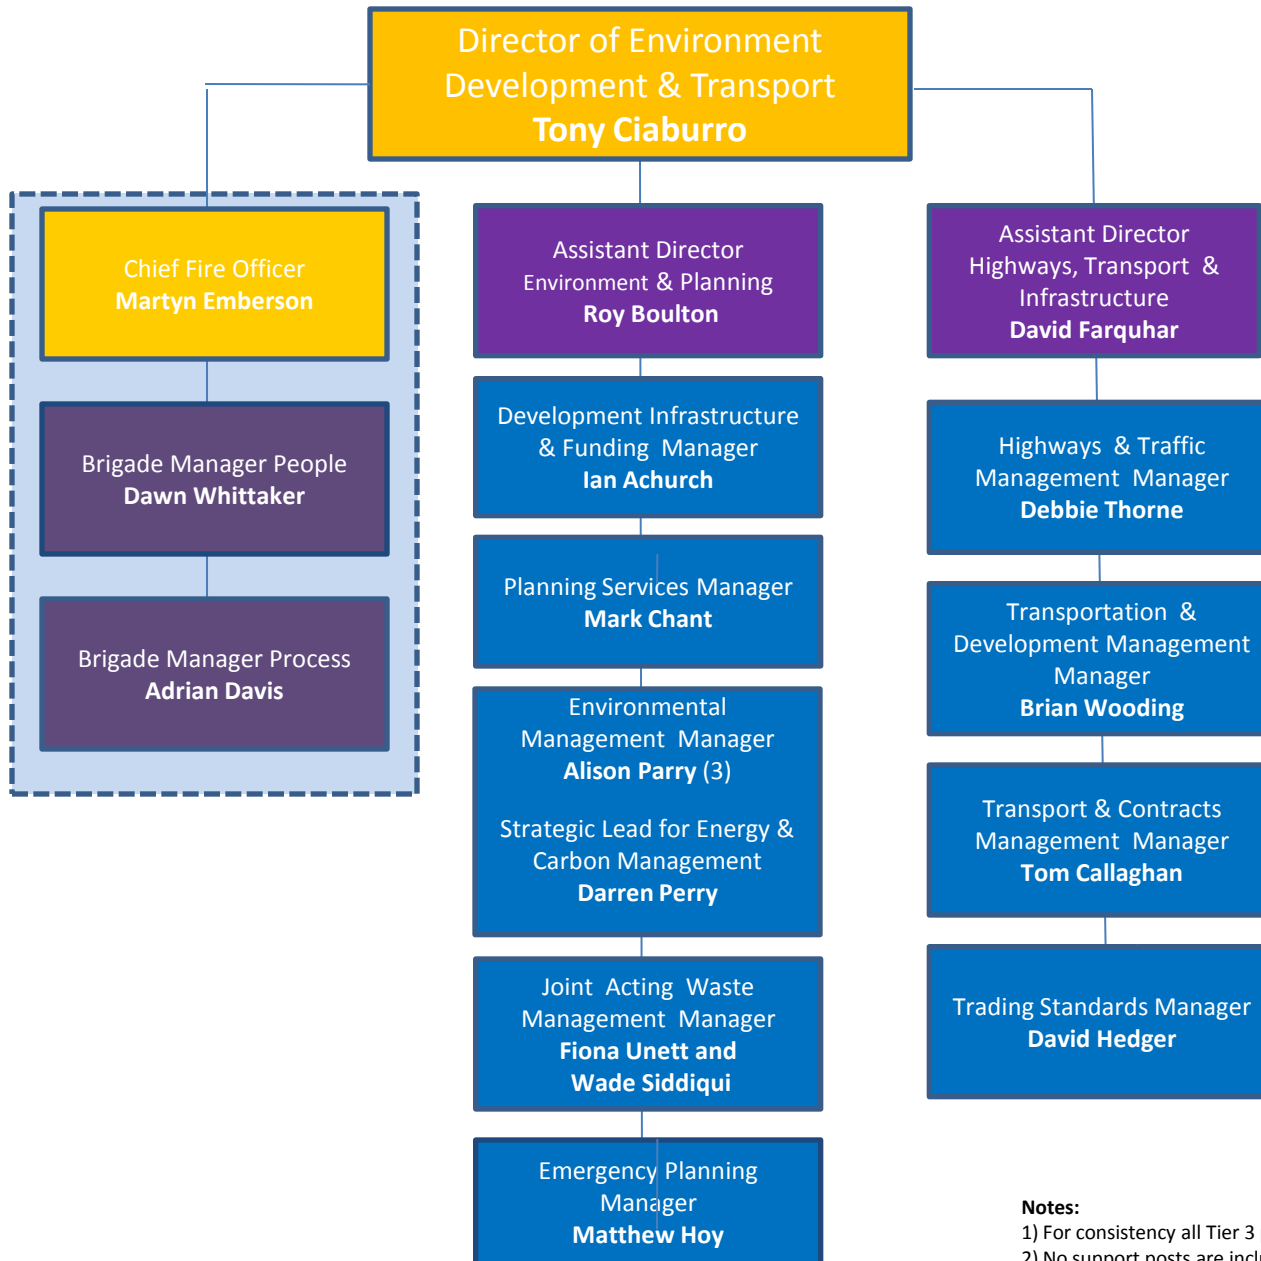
Director of Environment Development & Transport
**Tony Ciaburro**

Chief Fire Officer
**Martyn Emberson**

Brigade Manager People
**Dawn Whittaker**

Brigade Manager Process
**Adrian Davis**

Assistant Director Environment & Planning
**Roy Boulton**

Development Infrastructure & Funding Manager
**Ian Achurch**

Planning Services Manager
**Mark Chant**

Environmental Management Manager
**Alison Parry** (3)

Strategic Lead for Energy & Carbon Management
**Darren Perry**

Joint Acting Waste Management Manager
**Fiona Unett and Wade Siddiqui**

Emergency Planning Manager
**Matthew Hoy**

Assistant Director Highways, Transport & Infrastructure
**David Farquhar**

Highways & Traffic Management Manager
**Debbie Thorne**

Transportation & Development Management Manager
**Brian Wooding**

Transport & Contracts Management Manager
**Tom Callaghan**

Trading Standards Manager
**David Hedger**

**Notes:**
1) For consistency all Tier 3 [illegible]
2) No support posts are incl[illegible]